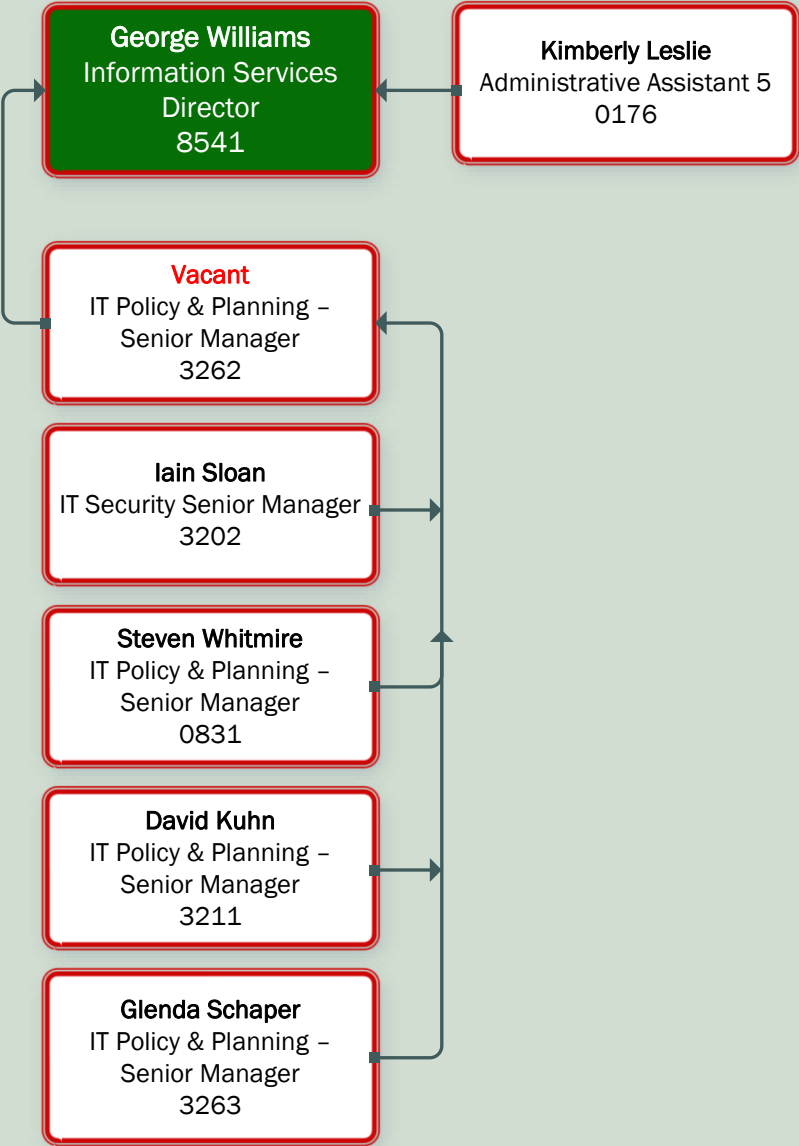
George Williams
Information Services Director
8541

Kimberly Leslie
Administrative Assistant 5
0176

Vacant
IT Policy & Planning – Senior Manager
3262

Iain Sloan
IT Security Senior Manager
3202

Steven Whitmire
IT Policy & Planning – Senior Manager
0831

David Kuhn
IT Policy & Planning – Senior Manager
3211

Glenda Schaper
IT Policy & Planning – Senior Manager
3263